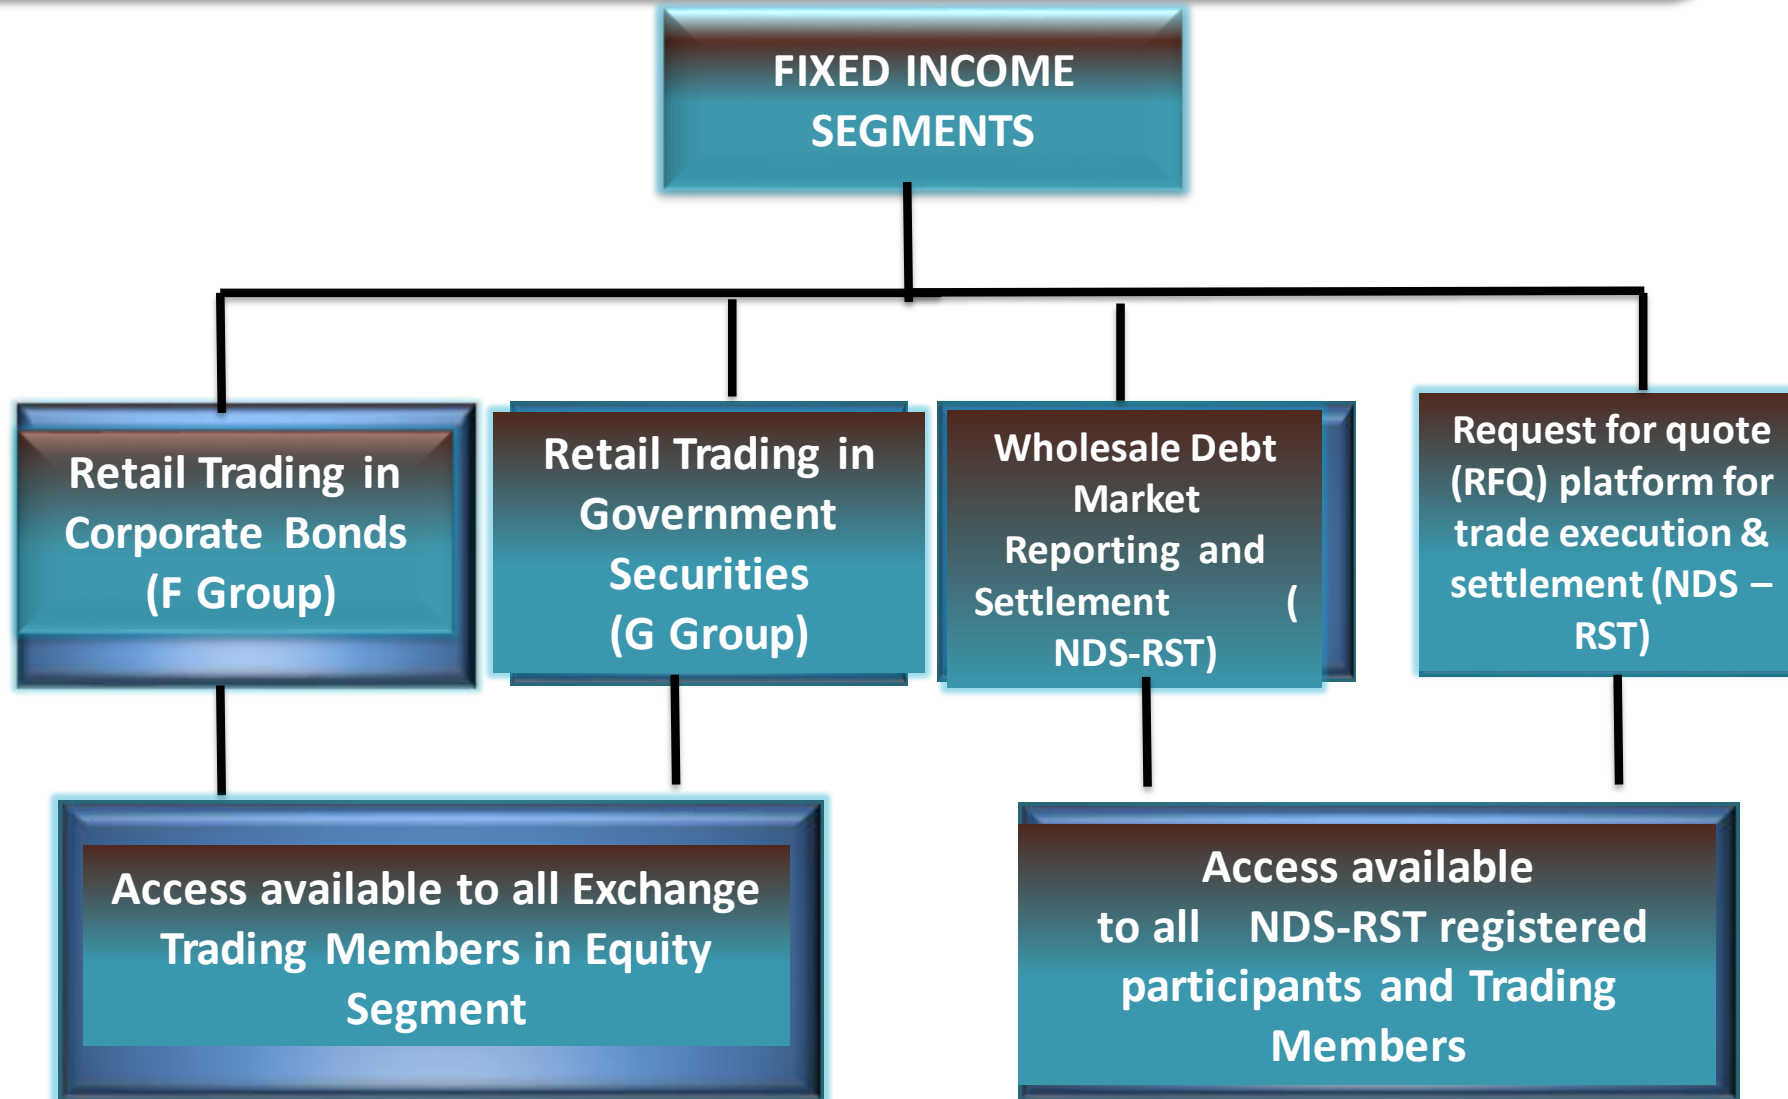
FIXED INCOME SEGMENTS

Retail Trading in Corporate Bonds (F Group)

Retail Trading in Government Securities (G Group)

Wholesale Debt Market Reporting and Settlement ( NDS-RST)

Request for quote (RFQ) platform for trade execution & settlement (NDS – RST)

Access available to all Exchange Trading Members in Equity Segment

Access available to all NDS-RST registered participants and Trading Members